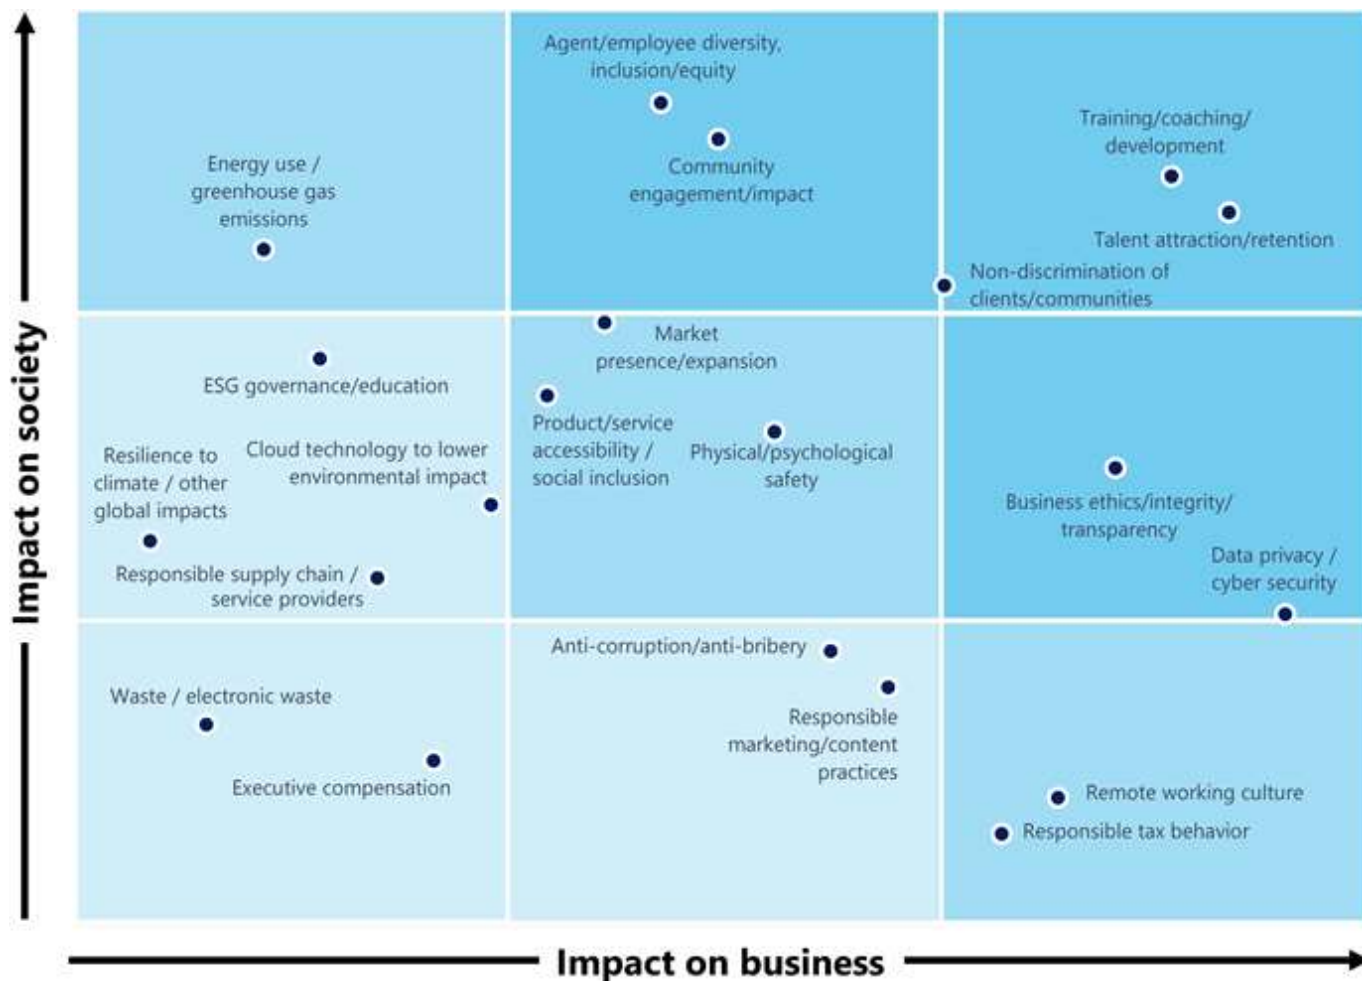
Impact on society

Energy use / greenhouse gas emissions

Agent/employee diversity, inclusion/equity

Community engagement/impact

Training/coaching/ development

Talent attraction/retention

Non-discrimination of clients/communities

ESG governance/education

Market presence/expansion

Product/service accessibility / social inclusion

Physical/psychological safety

Resilience to climate / other global impacts

Cloud technology to lower environmental impact

Business ethics/integrity/ transparency

Data privacy / cyber security

Responsible supply chain / service providers

Anti-corruption/anti-bribery

Waste / electronic waste

Responsible marketing/content practices

Executive compensation

Remote working culture

Responsible tax behavior

Impact on business